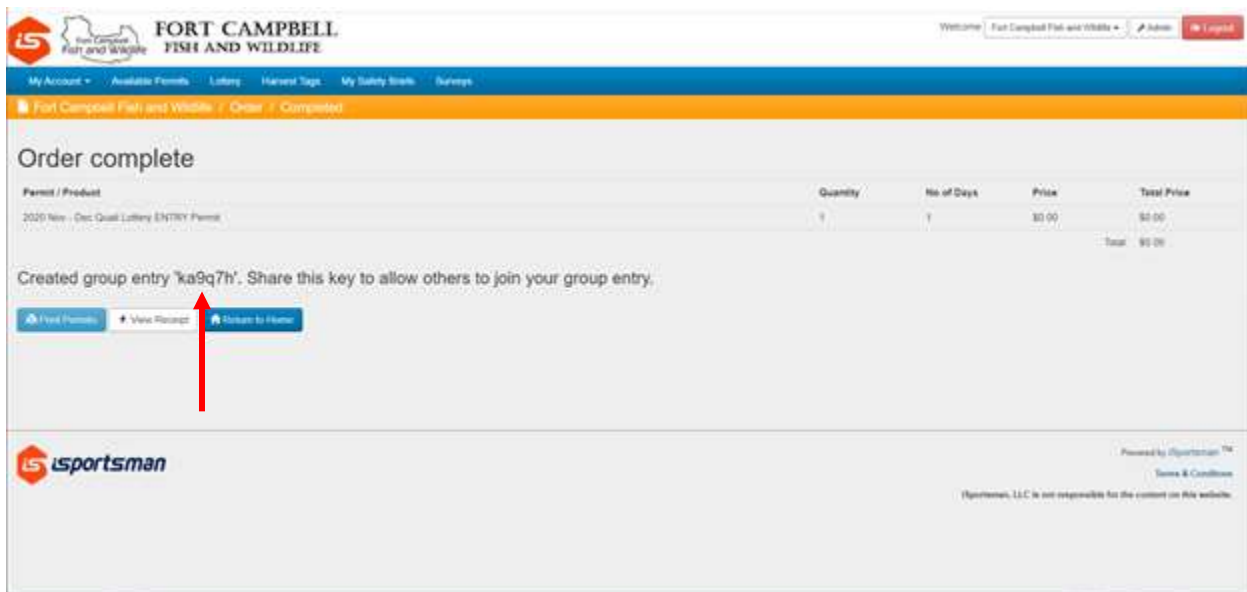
iS Fort Campbell Fish and Wildlife FORT CAMPBELL FISH AND WILDLIFE

Welcome Fort Campbell Fish and Wildlife ▾ Admin Logout

My Account ▾ Available Permits Lottery Harvest Tags My Safety Briefs Surveys

Fort Campbell Fish and Wildlife / Order / Completed

Order complete

| Permit / Product | Quantity | No of Days | Price | Total Price |
|---|---|---|---|---|
| 2020 Nov - Dec Quail Lottery ENTRY Permit | 1 | 1 | \$0.00 | \$0.00 |
| | | | Total: | \$0.00 |

Created group entry 'ka9q7h'. Share this key to allow others to join your group entry.

Find Permits View Receipt Return to Home

iS isportsman

Powered by iSportsman™

Terms & Conditions

iSportsman, LLC is not responsible for the content on this website.